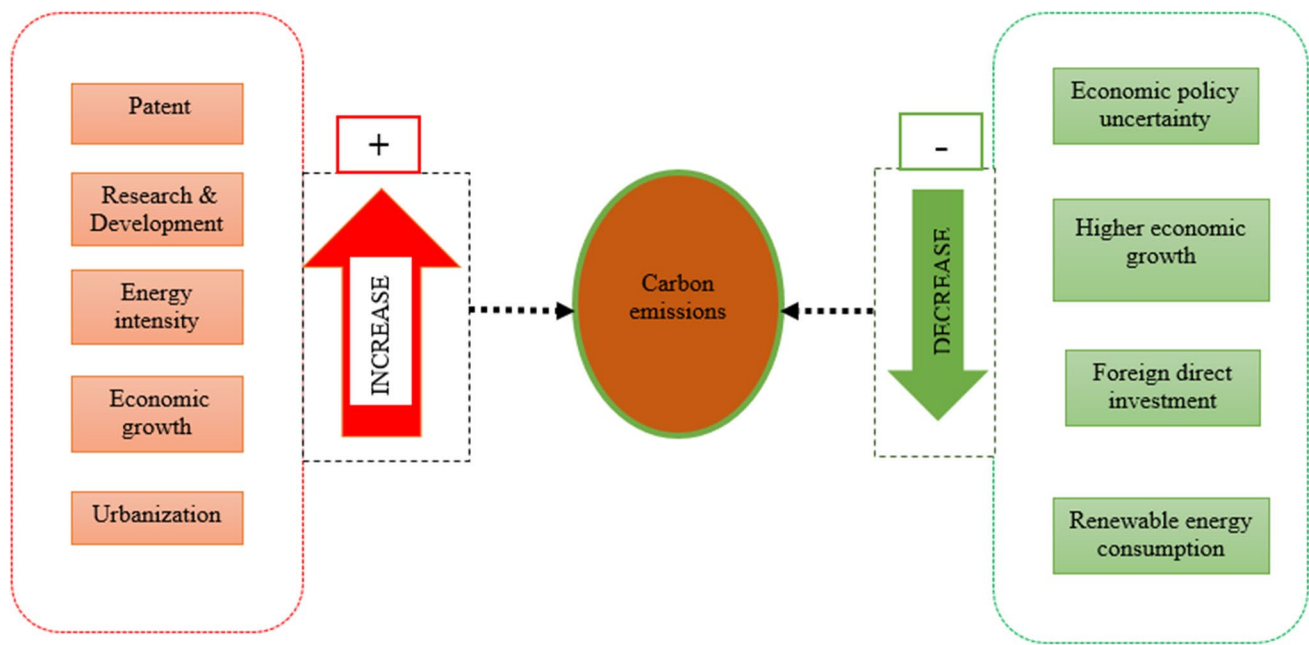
Patent

Research & Development

Energy intensity

Economic growth

Urbanization

+

INCREASE

Carbon emissions

-

DECREASE

Economic policy uncertainty

Higher economic growth

Foreign direct investment

Renewable energy consumption